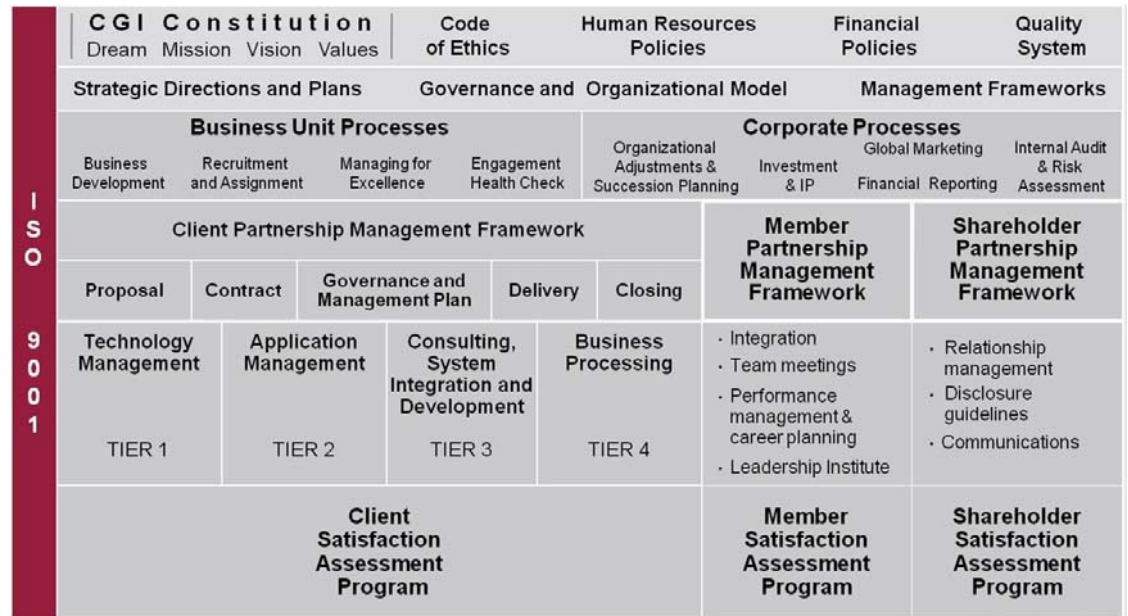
ISO 9001

CGI Constitution
Dream Mission Vision Values

Code of Ethics

Human Resources Policies

Financial Policies

Quality System

Strategic Directions and Plans

Governance and Organizational Model

Management Frameworks

Business Unit Processes

Business Development

Recruitment and Assignment

Managing for Excellence

Engagement Health Check

Corporate Processes

Organizational Adjustments & Succession Planning

Investment & IP

Global Marketing

Financial Reporting

Internal Audit & Risk Assessment

Client Partnership Management Framework

| Proposal | Contract | Governance and Management Plan | Delivery | Closing |
|---|---|---|---|---|

Member Partnership Management Framework

Shareholder Partnership Management Framework

| Technology Management | Application Management | Consulting, System Integration and Development | Business Processing |
|---|---|---|---|
| TIER 1 | TIER 2 | TIER 3 | TIER 4 |

· Integration
· Team meetings
· Performance management & career planning
· Leadership Institute

· Relationship management
· Disclosure guidelines
· Communications

Client Satisfaction Assessment Program

Member Satisfaction Assessment Program

Shareholder Satisfaction Assessment Program